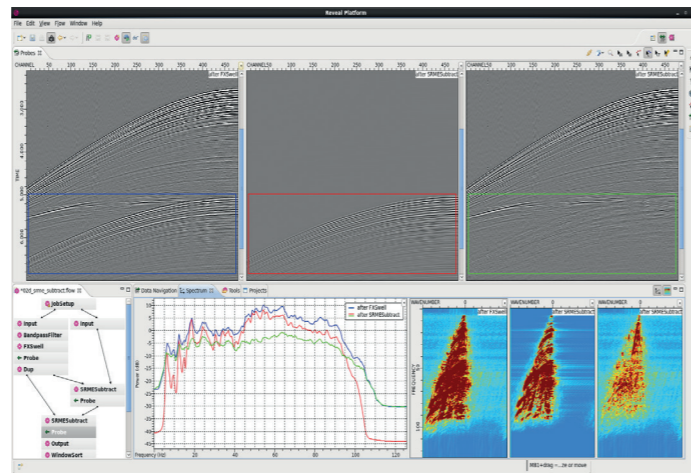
Reveal Platform

File Edit View Flow Window Help

Probes

CHANNEL 50 100 150 200 250 300 350 400 450
after FXSwell

CHANNEL 50 100 150 200 250 300 350 400 450
after SRMESubtract

CHANNEL 50 100 150 200 250 300 350 400 450

TIME

*02d_srme_subtract.flow

JobSetup
Input
BandpassFilter
Input
FXSwell
Probe
Dup
SRMESubtract
Probe
SRMESubtract
Probe
Output
WindowSort

Data Navigation
Spectrum
Tools
Projects

Power (dB)

after FXSwell
after SRMESubtract

Frequency (Hz)

20 40 60 80 100 120

WAVENUMBER
after FXSwell

WAVENUMBER
after SRMESubtract

WAVENUMBER

FREQUENCY

MB1+drag -...ze or move